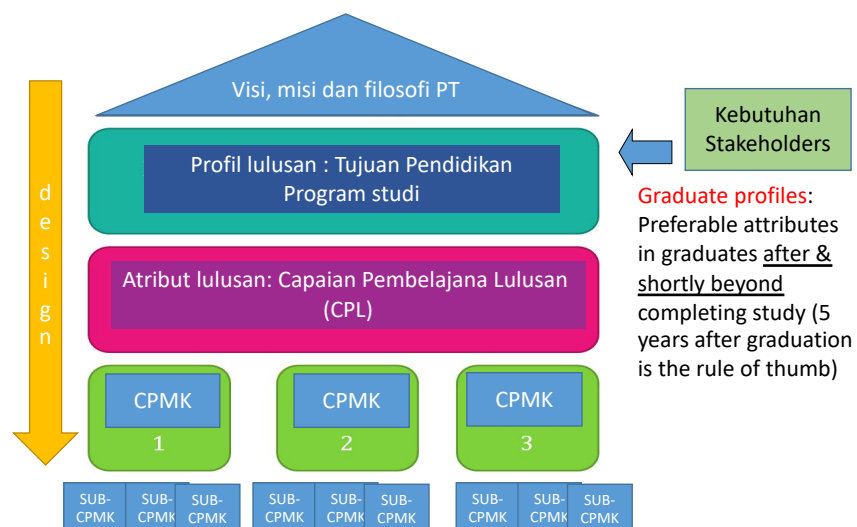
Visi, misi dan filosofi PT

Kebutuhan Stakeholders

d
e
s
i
g
n

Profil lulusan : Tujuan Pendidikan Program studi

Graduate profiles: Preferable attributes in graduates after & shortly beyond completing study (5 years after graduation is the rule of thumb)

Atribut lulusan: Capaian Pembelajana Lulusan (CPL)

CPMK
1

CPMK
2

CPMK
3

SUB-CPMK SUB-CPMK SUB-CPMK

SUB-CPMK SUB-CPMK SUB-CPMK

SUB-CPMK SUB-CPMK SUB-CPMK